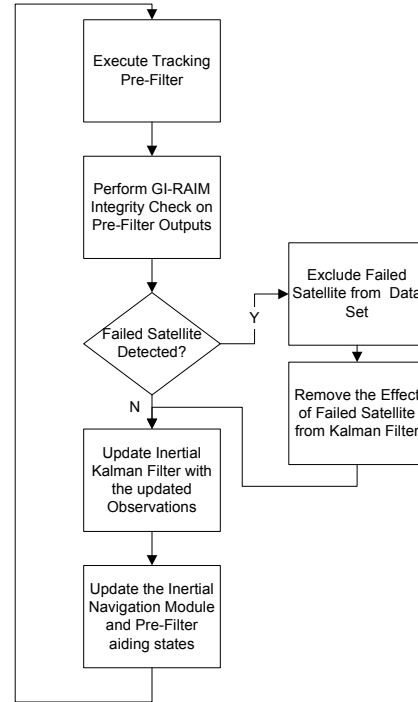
Execute Tracking Pre-Filter

Perform GI-RAIM Integrity Check on Pre-Filter Outputs

Failed Satellite Detected?

Y

Exclude Failed Satellite from Data Set

Remove the Effect of Failed Satellite from Kalman Filter

N

Update Inertial Kalman Filter with the updated Observations

Update the Inertial Navigation Module and Pre-Filter aiding states